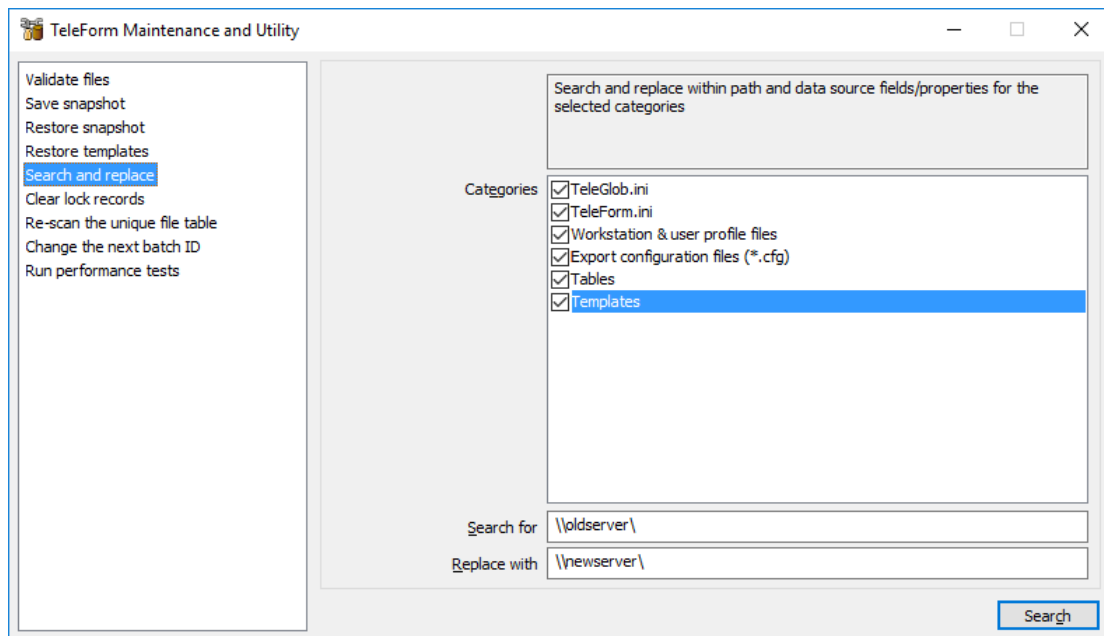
TeleForm Maintenance and Utility

Validate files
Save snapshot
Restore snapshot
Restore templates
Search and replace
Clear lock records
Re-scan the unique file table
Change the next batch ID
Run performance tests

Search and replace within path and data source fields/properties for the selected categories

Categories
TeleGlob.ini
TeleForm.ini
Workstation & user profile files
Export configuration files (*.cfg)
Tables
Templates

Search for \\oldserver\
Replace with \\newserver\

Search